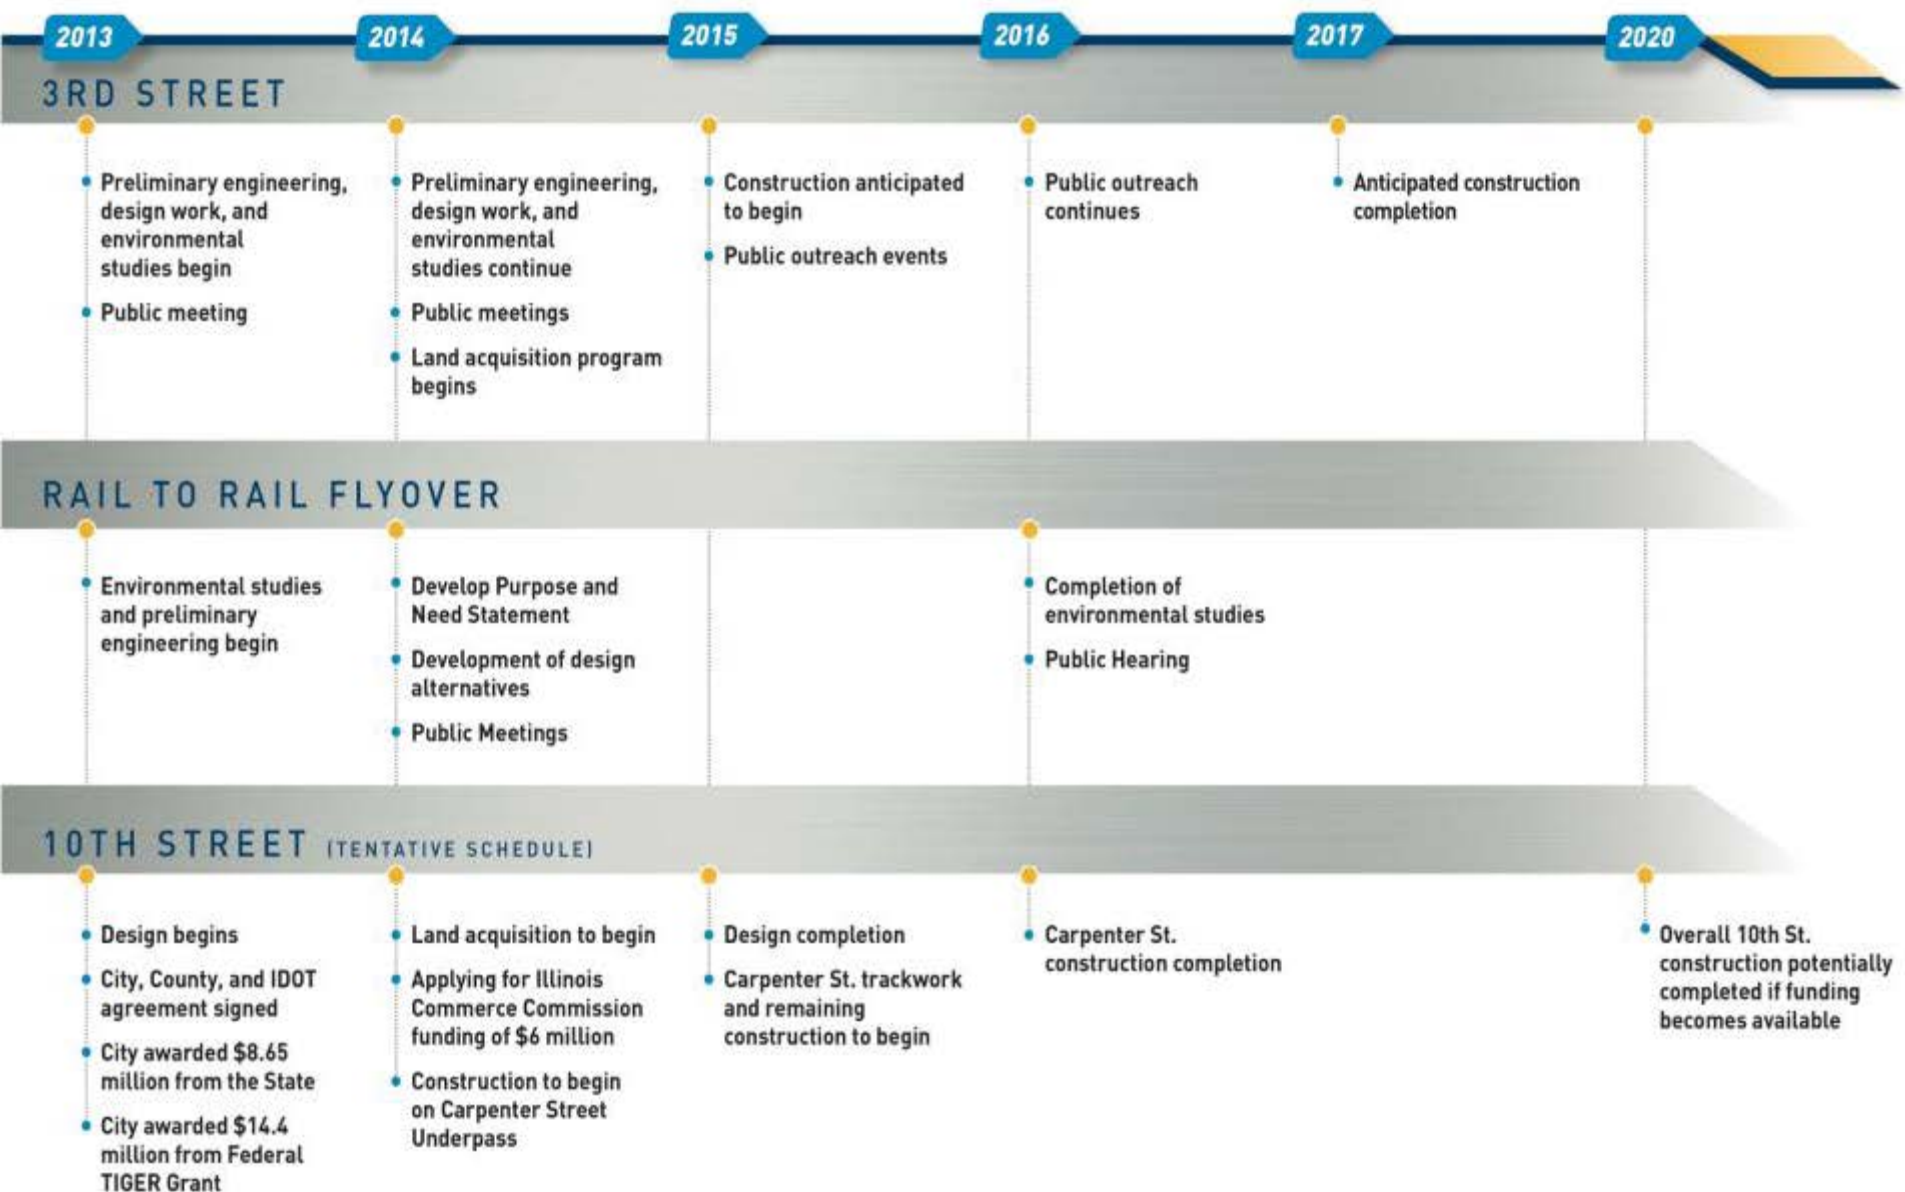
2013
2014
2015
2016
2017
2020

3RD STREET

• Preliminary engineering, design work, and environmental studies begin
• Public meeting

• Preliminary engineering, design work, and environmental studies continue
• Public meetings
• Land acquisition program begins

• Construction anticipated to begin
• Public outreach events

• Public outreach continues

• Anticipated construction completion

RAIL TO RAIL FLYOVER

• Environmental studies and preliminary engineering begin

• Develop Purpose and Need Statement
• Development of design alternatives
• Public Meetings

• Completion of environmental studies
• Public Hearing

10TH STREET (TENTATIVE SCHEDULE)

• Design begins
• City, County, and IDOT agreement signed
• City awarded $8.65 million from the State
• City awarded $14.4 million from Federal TIGER Grant

• Land acquisition to begin
• Applying for Illinois Commerce Commission funding of $6 million
• Construction to begin on Carpenter Street Underpass

• Design completion
• Carpenter St. trackwork and remaining construction to begin

• Carpenter St. construction completion

• Overall 10th St. construction potentially completed if funding becomes available